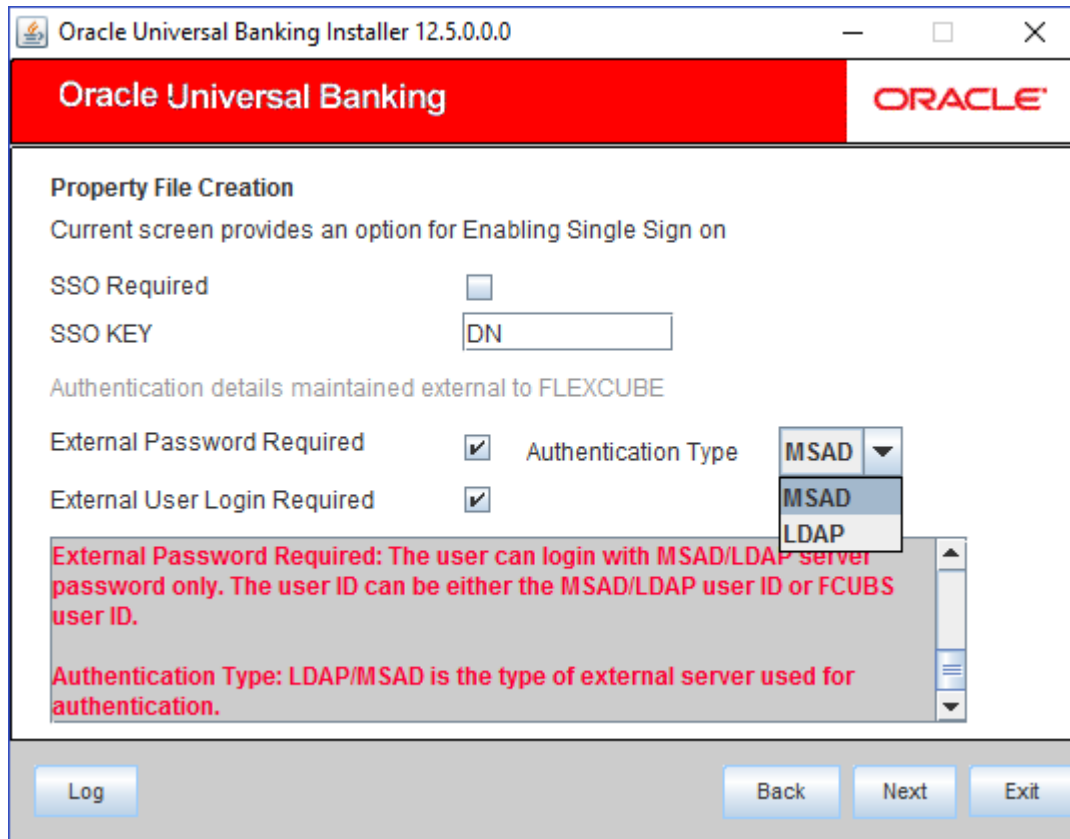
Oracle Universal Banking Installer 12.5.0.0.0

Oracle Universal Banking

ORACLE

Property File Creation

Current screen provides an option for Enabling Single Sign on

SSO Required

SSO KEY DN

Authentication details maintained external to FLEXCUBE

External Password Required

Authentication Type MSAD

MSAD

LDAP

External User Login Required

External Password Required: The user can login with MSAD/LDAP server password only. The user ID can be either the MSAD/LDAP user ID or FCUBS user ID.

Authentication Type: LDAP/MSAD is the type of external server used for authentication.

Log

Back

Next

Exit